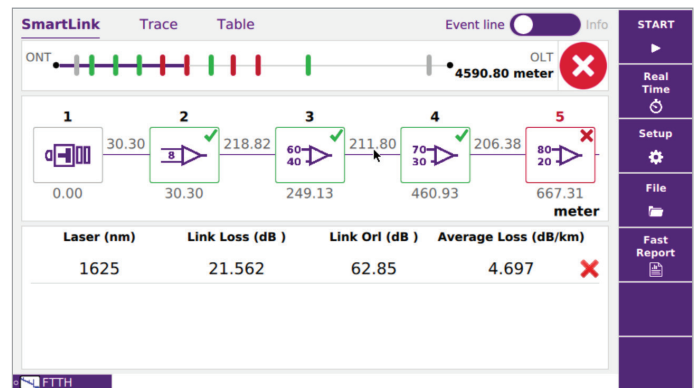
SmartLink Trace Table Event line Info

ONT OLT 4590.80 meter

1 30.30 2 218.82 3 211.80 4 206.38 5

8
60
40
70
30
80
20

0.00 30.30 249.13 460.93 667.31

meter

| Laser (nm) | Link Loss (dB ) | Link Orl (dB ) | Average Loss (dB/km) |
|---|---|---|---|
| 1625 | 21.562 | 62.85 | 4.697 |

START

Real Time

Setup

File

Fast Report

FTTH